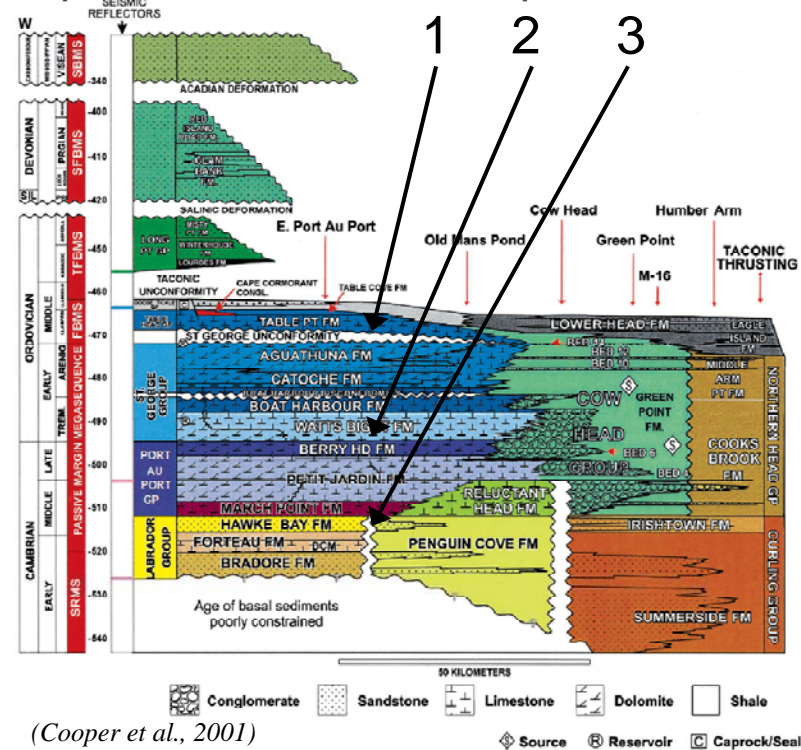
W
SEISMIC REFLECTORS
CARBONIFEROUS
MISSISSIPPIAN
VSEAN
SBMS
-340
ACADIAN DEFORMATION
DEVONIAN
PRGIAN
SFBMS
-400
RED ISLAND RD FM
-410
CLAM BANK FM
SIL
-420
SALINIC DEFORMATION
ORDOVICIAN
TFEMS
-450
LONG PT GP
MISTY PT FM
WINTERHOUSE FM
LOURDES FM
E. Port Au Port
Old Mans Pond
Cow Head
Green Point
M-16
Humber Arm
TACONIC THRUSTING
TACONIC UNCONFORMITY
CAPE CORMORANT CONGL
TABLE COVE FM
-460
MIDDLE
TABLE PT FM
LOWER HEAD FM
EAGLE ISLAND FM
-470
FBEMS
ST GEORGE UNCONFORMITY
BED 14
BED 12
BED 10
AGUATHUNA FM
-480
EARLY
ARENIG
PASSIVE MARGIN MEGASEQUENCE
ST GEORGE GROUP
CATOCHE FM
COW
GREEN POINT FM.
MIDDLE ARM PT FM
NORTHERN HEAD GP
BOAT HARBOUR FM
-490
TREM.
WATTS BIGHT FM
HEAD
-500
LATE
BERRY HD FM
GROUP
BED 6
BED
COOKS BROOK FM
CAMBRIAN
PORT AU PORT GP
PETIT JARDIN FM
-510
MIDDLE
MARCH POINT FM
RELUCTANT HEAD FM
IRISHTOWN FM
HAWKE BAY FM
-520
LABRADOR GROUP
FORTEAU FM
DCM
PENGUIN COVE FM
CURLING GROUP
BRADORE FM
SRMS
-530
EARLY
Age of basal sediments poorly constrained
SUMMERSIDE FM
-540
1
2
3
50 KILOMETERS
Conglomerate
Sandstone
Limestone
Dolomite
Shale
(Cooper et al., 2001)
Source
Reservoir
Caprock/Seal